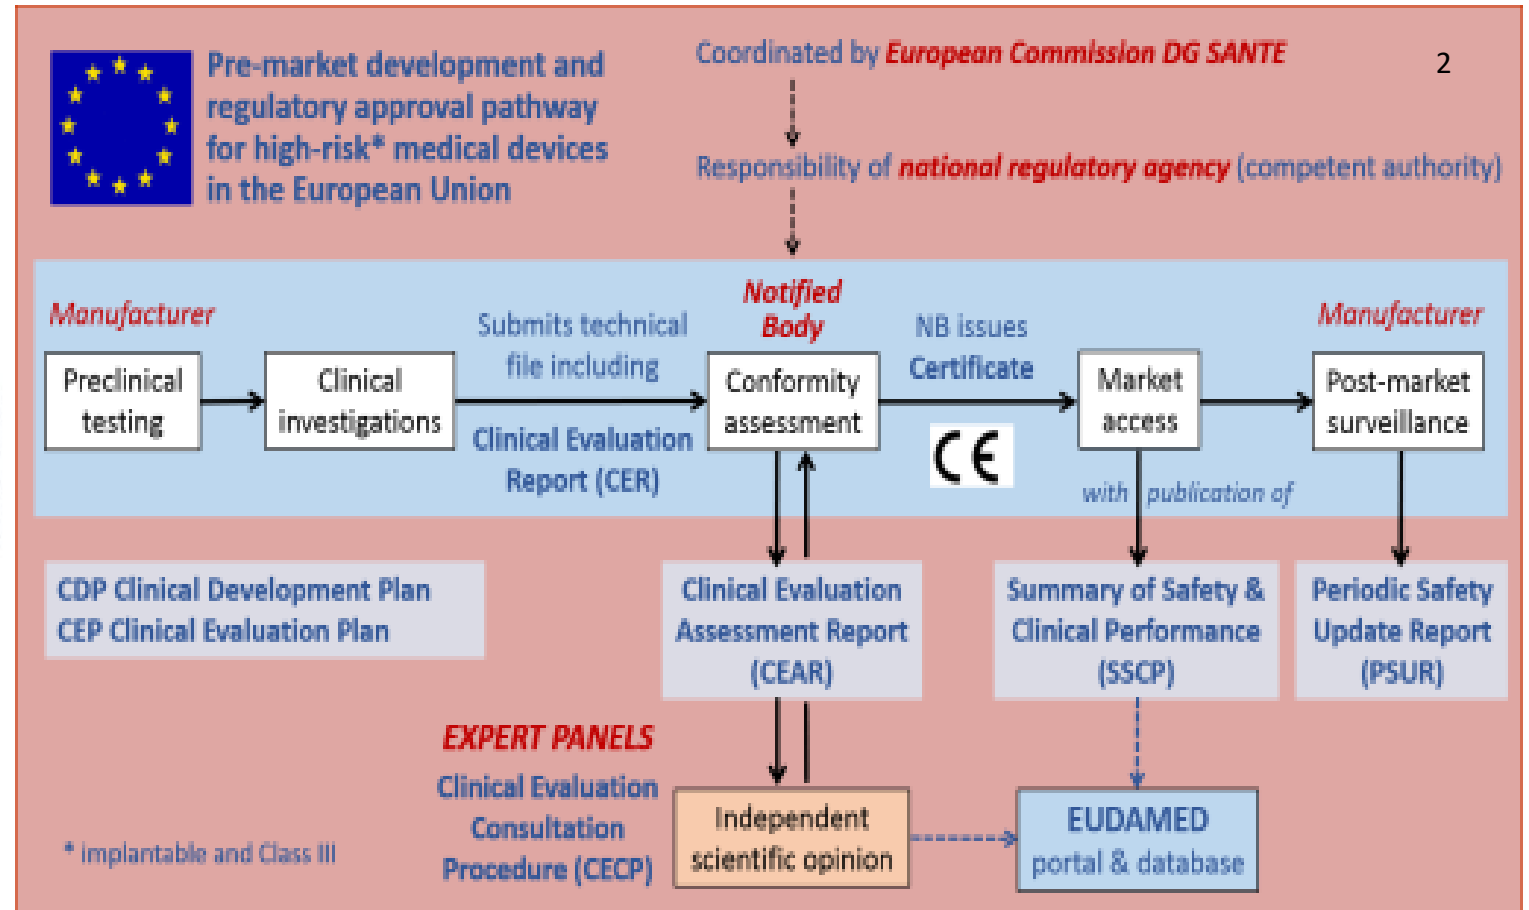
Pre-market development and regulatory approval pathway for high-risk* medical devices in the European Union

Coordinated by European Commission DG SANTE

2

Responsibility of national regulatory agency (competent authority)

Manufacturer

Preclinical testing

Clinical investigations

Submits technical file including

Clinical Evaluation Report (CER)

Notified Body

Conformity assessment

NB issues Certificate

CE

Market access

Manufacturer

Post-market surveillance

with publication of

CDP Clinical Development Plan
CEP Clinical Evaluation Plan

Clinical Evaluation Assessment Report (CEAR)

Summary of Safety & Clinical Performance (SSCP)

Periodic Safety Update Report (PSUR)

EXPERT PANELS

Clinical Evaluation Consultation Procedure (CECP)

Independent scientific opinion

EUDAMED portal & database

* implantable and Class III